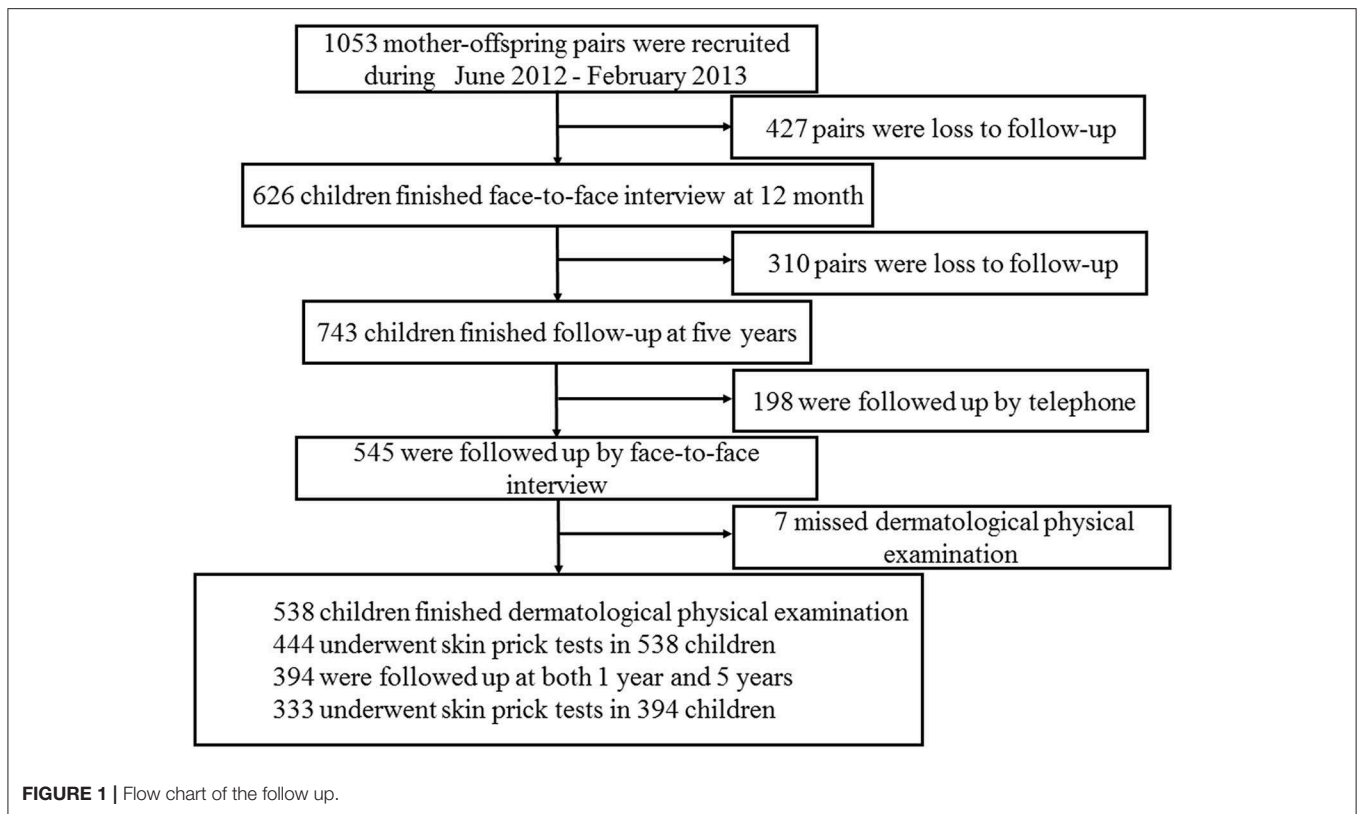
1053 mother-offspring pairs were recruited during June 2012 - February 2013

427 pairs were loss to follow-up

626 children finished face-to-face interview at 12 month

310 pairs were loss to follow-up

743 children finished follow-up at five years

198 were followed up by telephone

545 were followed up by face-to-face interview

7 missed dermatological physical examination

538 children finished dermatological physical examination
444 underwent skin prick tests in 538 children
394 were followed up at both 1 year and 5 years
333 underwent skin prick tests in 394 children

FIGURE 1 | Flow chart of the follow up.